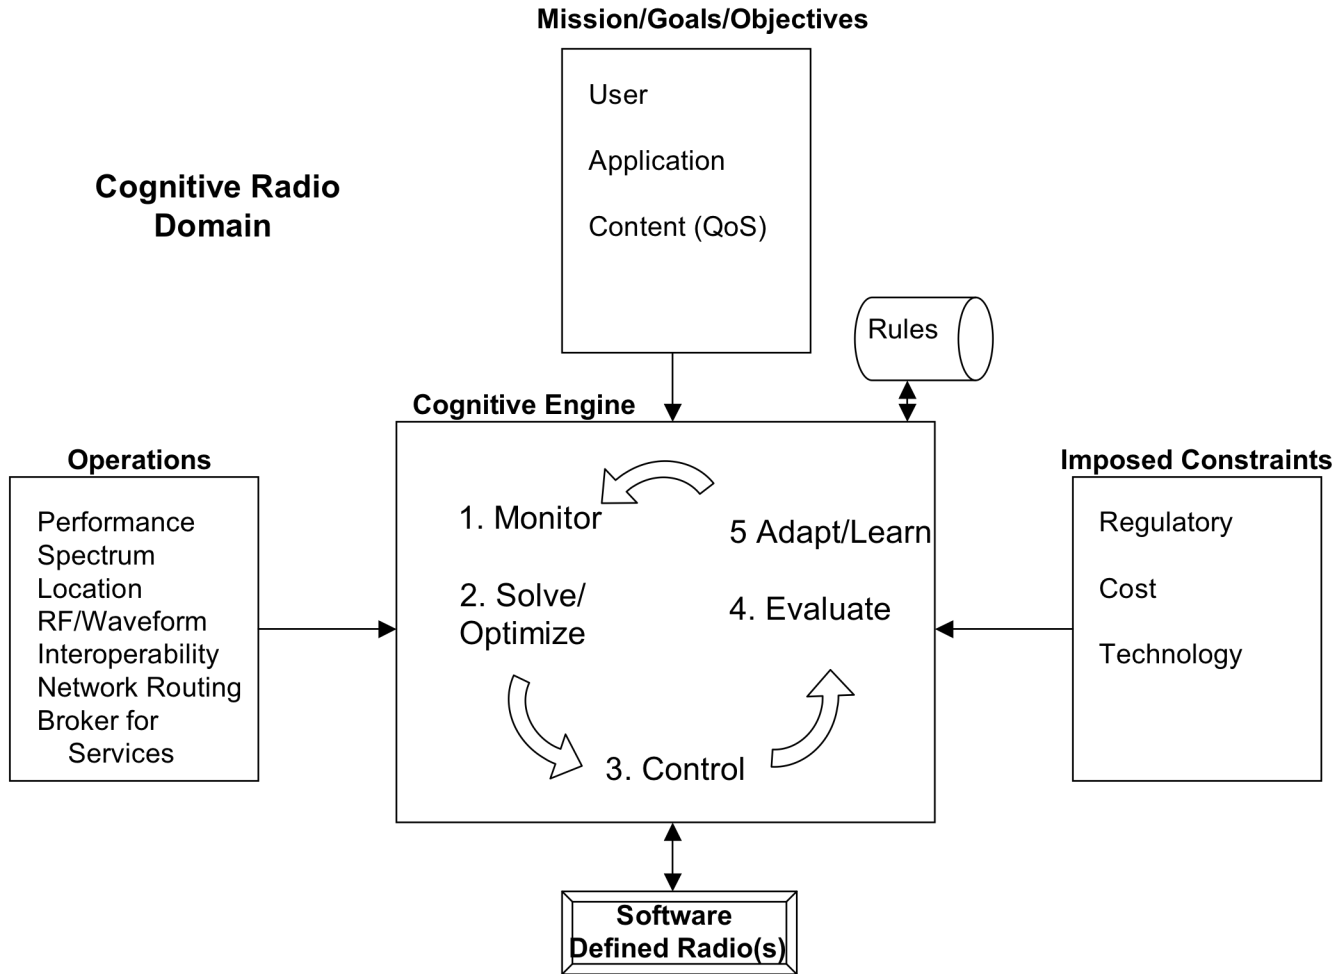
Mission/Goals/Objectives

User

Application

Content (QoS)

Cognitive Radio Domain

Rules

Cognitive Engine

Operations

Performance
Spectrum
Location
RF/Waveform
Interoperability
Network Routing
Broker for Services

1. Monitor

5 Adapt/Learn

2. Solve/ Optimize

4. Evaluate

3. Control

Imposed Constraints

Regulatory

Cost

Technology

Software Defined Radio(s)